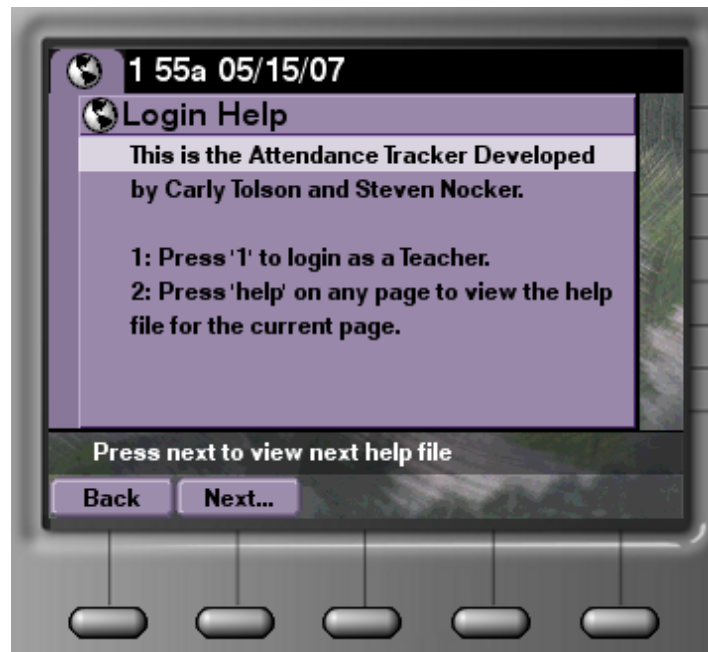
1 55a 05/15/07

Login Help

This is the Attendance Tracker Developed by Carly Tolson and Steven Nocker.

1: Press '1' to login as a Teacher.
2: Press 'help' on any page to view the help file for the current page.

Press next to view next help file

Back
Next...